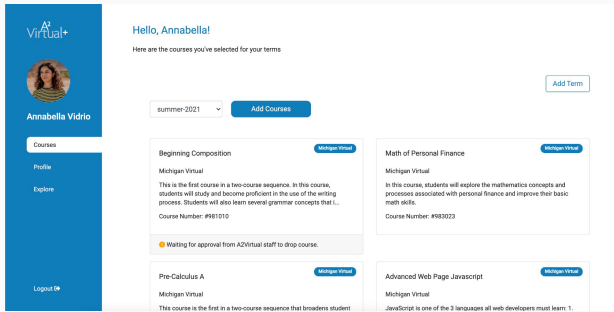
A2 Virtual+

Annabella Vidrio

Courses

Profile

Explore

Logout

Hello, Annabella!

Here are the courses you've selected for your terms

Add Term

summer-2021

Add Courses

Michigan Virtual

Beginning Composition

Michigan Virtual

This is the first course in a two-course sequence. In this course, students will study and become proficient in the use of the writing process. Students will also learn several grammar concepts that i...

Course Number: #981010

Waiting for approval from A2Virtual staff to drop course.

Michigan Virtual

Math of Personal Finance

Michigan Virtual

In this course, students will explore the mathematics concepts and processes associated with personal finance and improve their basic math skills.

Course Number: #983023

Michigan Virtual

Pre-Calculus A

Michigan Virtual

This course is the first in a two-course sequence that broadens student

Michigan Virtual

Advanced Web Page Javascript

Michigan Virtual

JavaScript is one of the 3 languages all web developers must learn: 1.